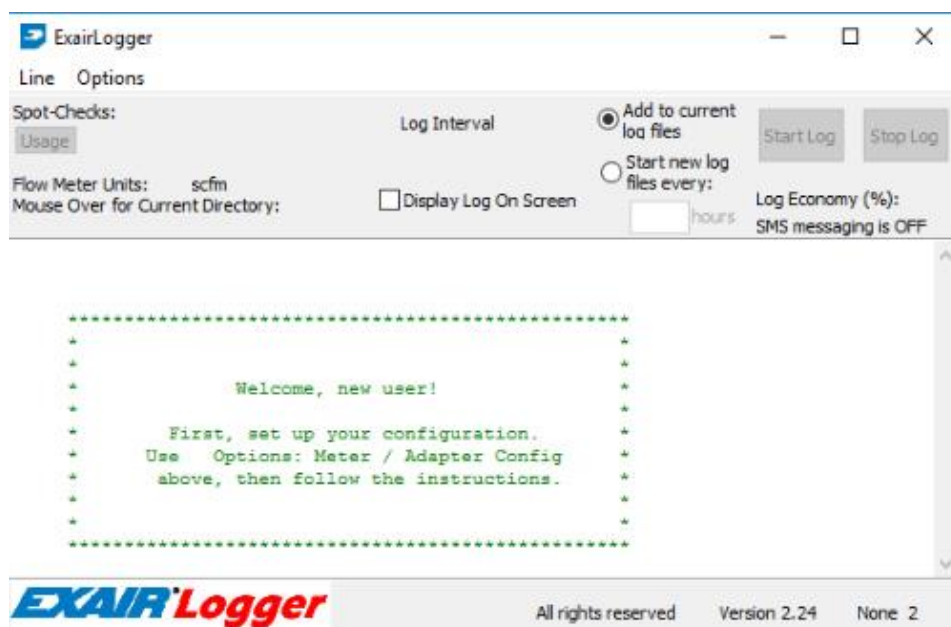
ExairLogger

Line Options

Spot-Checks:
Usage

Log Interval

Add to current log files

Start new log files every:

hours

Start Log

Stop Log

Flow Meter Units: scfm
Mouse Over for Current Directory:

Display Log On Screen

Log Economy (%):
SMS messaging is OFF

Welcome, new user!

First, set up your configuration.
Use Options: Meter / Adapter Config
above, then follow the instructions.

EXAIR Logger

All rights reserved Version 2.24 None 2